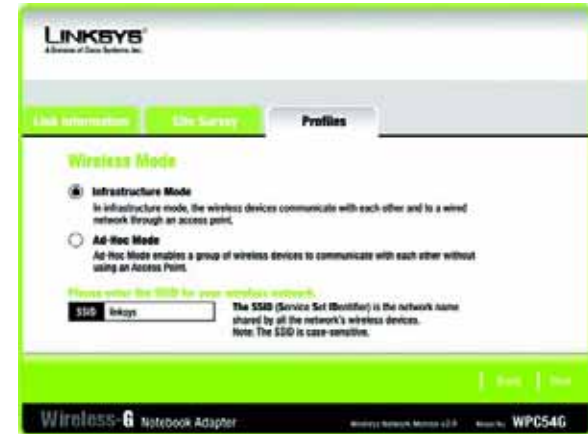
LINKSYS®
A Division of Cisco Systems, Inc.

Link Information | Site Survey | Profiles

Wireless Mode

Infrastructure Mode
In infrastructure mode, the wireless devices communicate with each other and to a wired network through an access point.

Ad-Hoc Mode
Ad-Hoc Mode enables a group of wireless devices to communicate with each other without using an Access Point.

Please enter the SSID for your wireless network.

SSID linksys

The SSID (Service Set IDentifier) is the network name shared by all the network's wireless devices. Note: The SSID is case-sensitive.

Back | Next

Wireless-G Notebook Adapter

Wireless Network Monitor v2.0 Model No. WPC54G